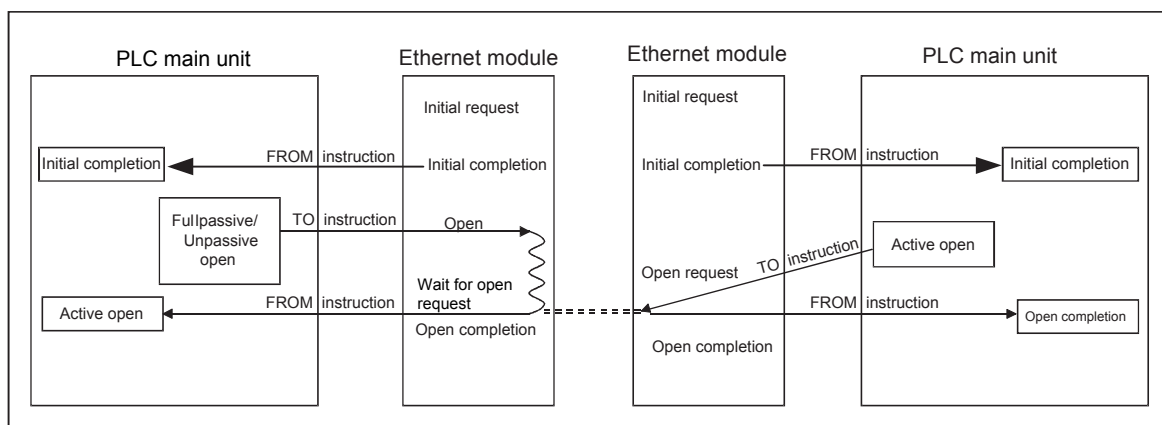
PLC main unit

Ethernet module

Ethernet module

PLC main unit

Initial request

Initial request

Initial completion

FROM instruction

Initial completion

Initial completion

FROM instruction

Initial completion

Fullpassive/ Unpassive open

TO instruction

Open

Active open

TO instruction

Open request

Wait for open request

Active open

FROM instruction

FROM instruction

Open completion

Open completion

Open completion